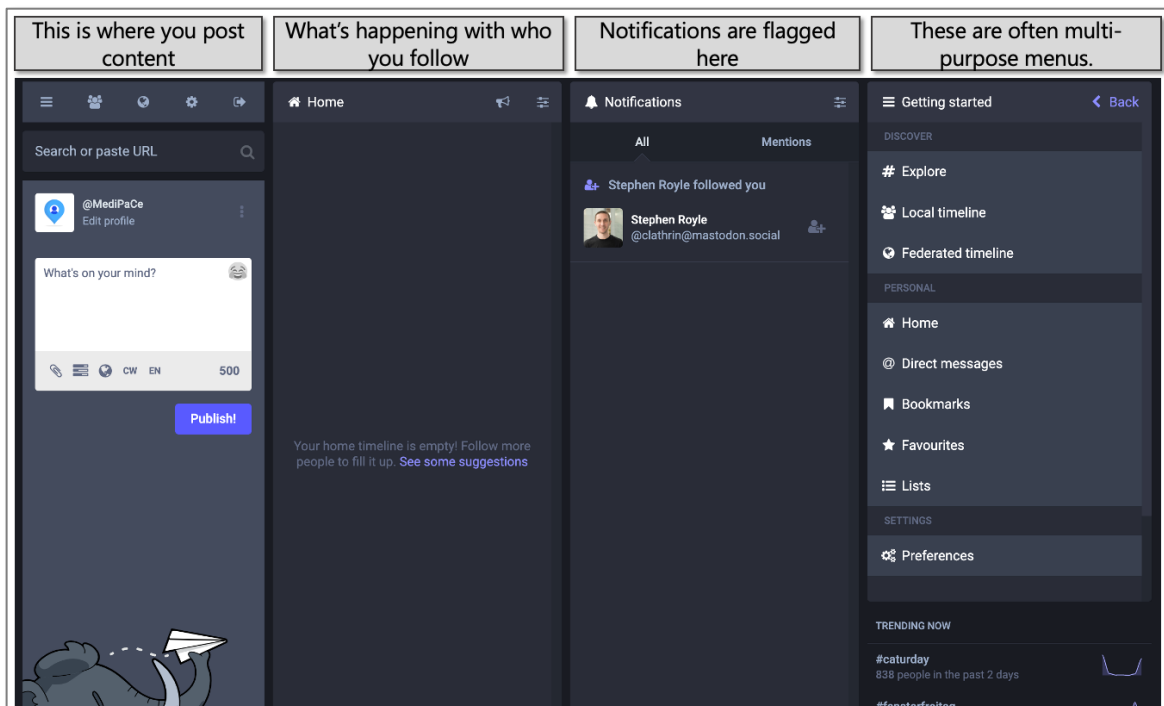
This is where you post content

What's happening with who you follow

Notifications are flagged here

These are often multi-purpose menus.

Search or paste URL

@MediPaCe
Edit profile

What's on your mind?

CW EN 500

Publish!

Home

Your home timeline is empty! Follow more people to fill it up. See some suggestions

Notifications

All Mentions

Stephen Royle followed you

Stephen Royle
@clathrin@mastodon.social

Getting started
Back

DISCOVER

Explore

Local timeline

Federated timeline

PERSONAL

Home

Direct messages

Bookmarks

Favourites

Lists

SETTINGS

Preferences

TRENDING NOW

#caturday
838 people in the past 2 days

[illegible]